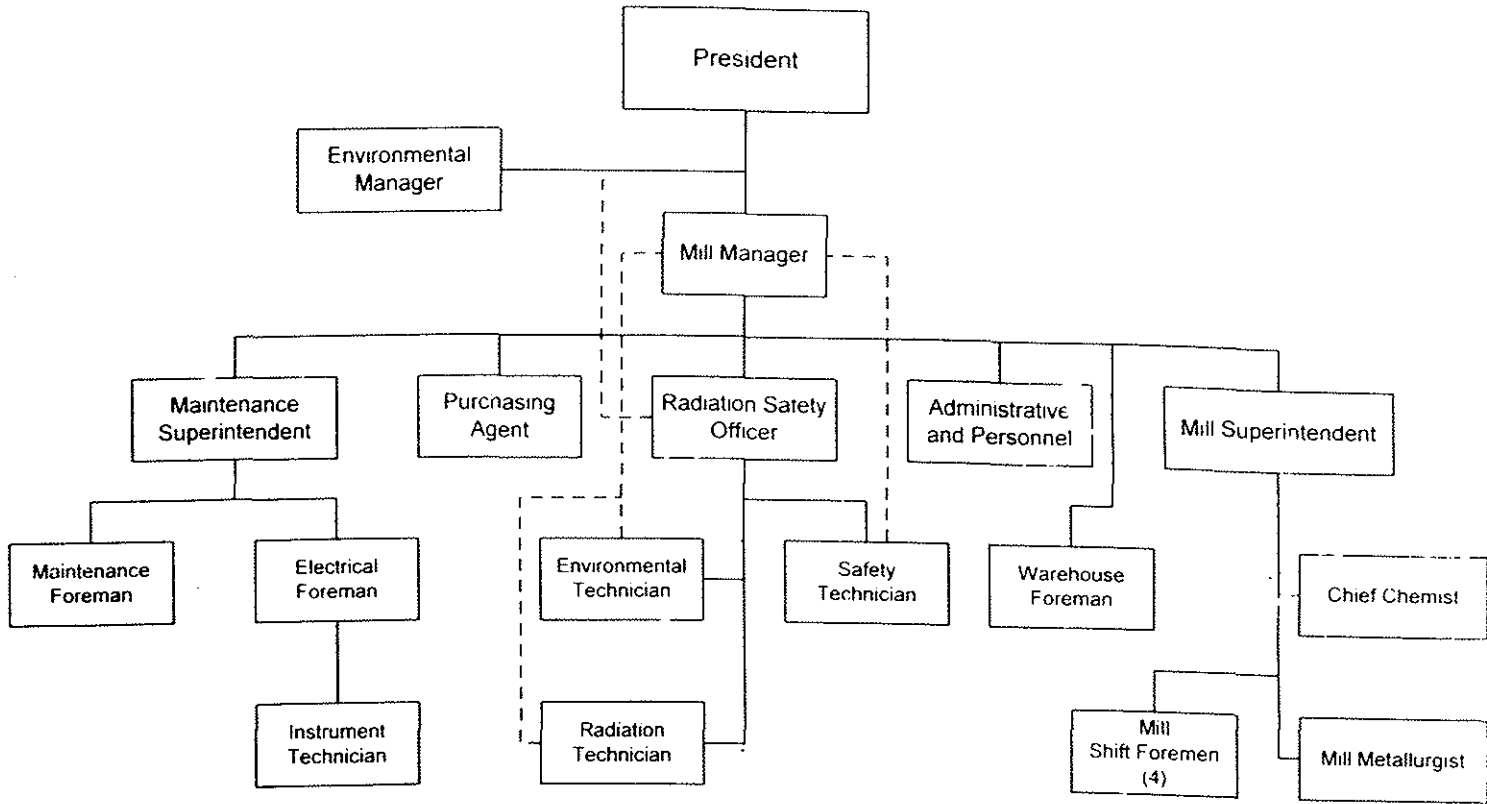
President

Environmental Manager

Mill Manager

Maintenance Superintendent

Purchasing Agent

Radiation Safety Officer

Administrative and Personnel

Mill Superintendent

Maintenance Foreman

Electrical Foreman

Environmental Technician

Safety Technician

Warehouse Foreman

Chief Chemist

Instrument Technician

Radiation Technician

Mill Shift Foremen (4)

Mill Metallurgist